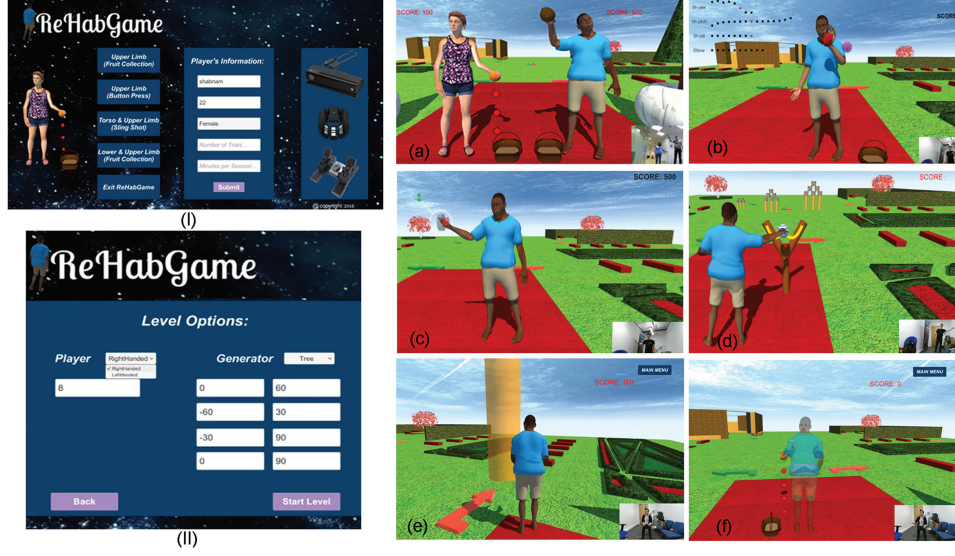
ReHabGame

Upper Limb (Fruit Collection)

Upper Limb (Button Press)

Torso & Upper Limb (Sling Shot)

Lower & Upper Limb (Fruit Collection)

Exit ReHabGame

Player's Information:

shabnam

22

Female

Number of Trials...

Minutes per Session...

Submit

© copyright 2016

(I)

ReHabGame

Level Options:

Player

RightHanded

✓ RightHanded
LeftHanded

8

Generator

Tree

| | |
|---|---|
| 0 | 60 |
| -60 | 30 |
| -30 | 90 |
| 0 | 90 |

Back

Start Level

(II)

SCORE: 100

SCORE: 500

(a)

Sh yaw

Sh pitch

Sh roll

Elbow

SCORE

(b)

SCORE: 500

(c)

SCORE :

(d)

MAIN MENU

SCORE: 100

(e)

MAIN MENU

SCORE: 0

(f)